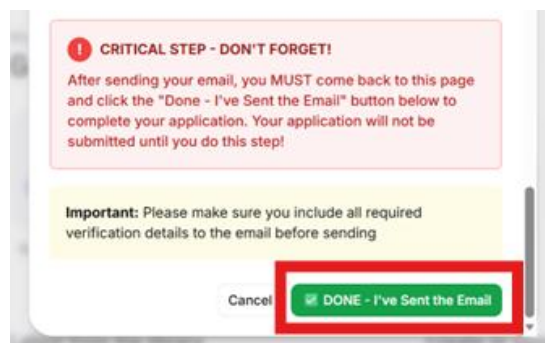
CRITICAL STEP - DON'T FORGET!

After sending your email, you MUST come back to this page and click the "Done - I've Sent the Email" button below to complete your application. Your application will not be submitted until you do this step!

**Important:** Please make sure you include all required verification details to the email before sending

Cancel

DONE - I've Sent the Email